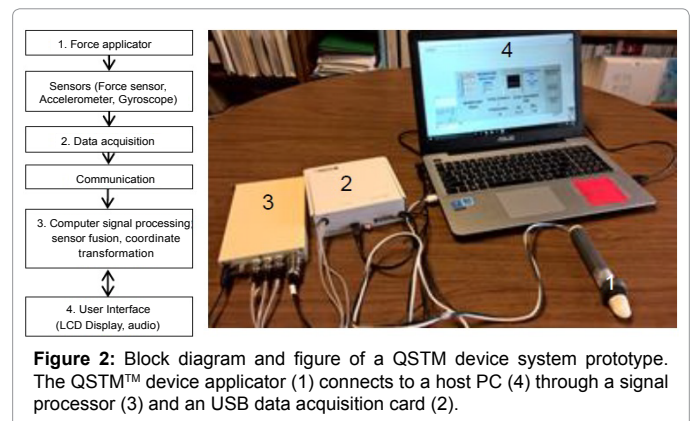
1. Force applicator

Sensors (Force sensor, Accelerometer, Gyroscope)

2. Data acquisition

Communication

3. Computer signal processing, sensor fusion, coordinate transformation

4. User Interface (LCD Display, audio)

4

3

2

1

**Figure 2:** Block diagram and figure of a QSTM device system prototype. The QSTM$^{TM}$ device applicator (1) connects to a host PC (4) through a signal processor (3) and an USB data acquisition card (2).